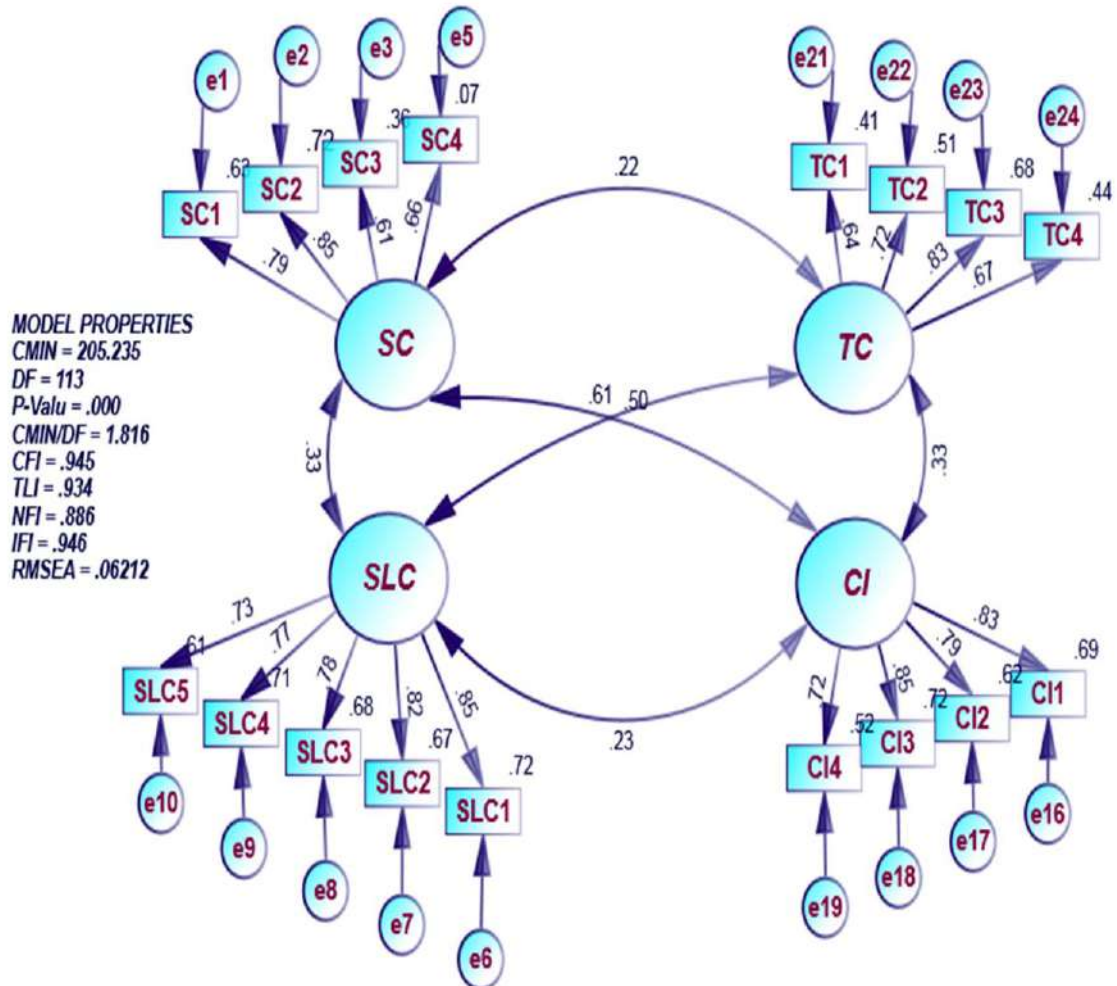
e1
e2
e3
e5
.62
.72
.36
.07
SC1
SC2
SC3
SC4
.79
.85
.61
.66
.22
e21
e22
e23
e24
.41
.51
.68
.44
TC1
TC2
TC3
TC4
.64
.72
.83
.67

MODEL PROPERTIES
CMIN = 205.235
DF = 113
P-Valu = .000
CMIN/DF = 1.816
CFI = .945
TLI = .934
NFI = .886
IFI = .946
RMSEA = .06212

SC
TC
.61
.50
.33
.33
SLC
CI
.73
.61
.77
.71
.78
.68
.82
.67
.85
.72
SLC5
SLC4
SLC3
SLC2
SLC1
e10
e9
e8
e7
e6
.23
.83
.79
.85
.72
.69
.62
.72
.52
CI4
CI3
CI2
CI1
e19
e18
e17
e16